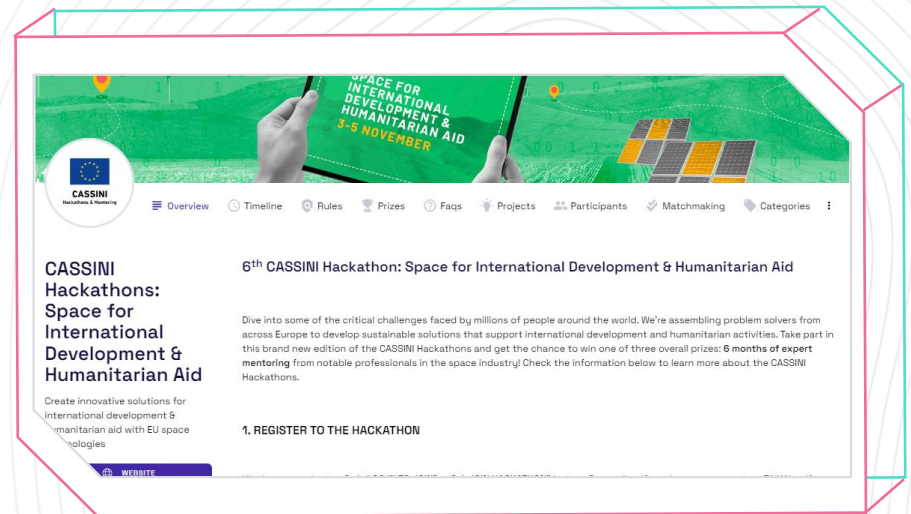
SPACE FOR INTERNATIONAL DEVELOPMENT & HUMANITARIAN AID
3-5 NOVEMBER

CASSINI
Hackathons & Mentoring

Overview Timeline Rules Prizes Faqs Projects Participants Matchmaking Categories

CASSINI Hackathons: Space for International Development & Humanitarian Aid

Create innovative solutions for international development & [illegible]umanitarian aid with EU space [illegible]nologies

WEBSITE

6$^{th}$ CASSINI Hackathon: Space for International Development & Humanitarian Aid

Dive into some of the critical challenges faced by millions of people around the world. We're assembling problem solvers from across Europe to develop sustainable solutions that support international development and humanitarian activities. Take part in this brand new edition of the CASSINI Hackathons and get the chance to win one of three overall prizes: 6 months of expert mentoring from notable professionals in the space industry! Check the information below to learn more about the CASSINI Hackathons.

1. REGISTER TO THE HACKATHON

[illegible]